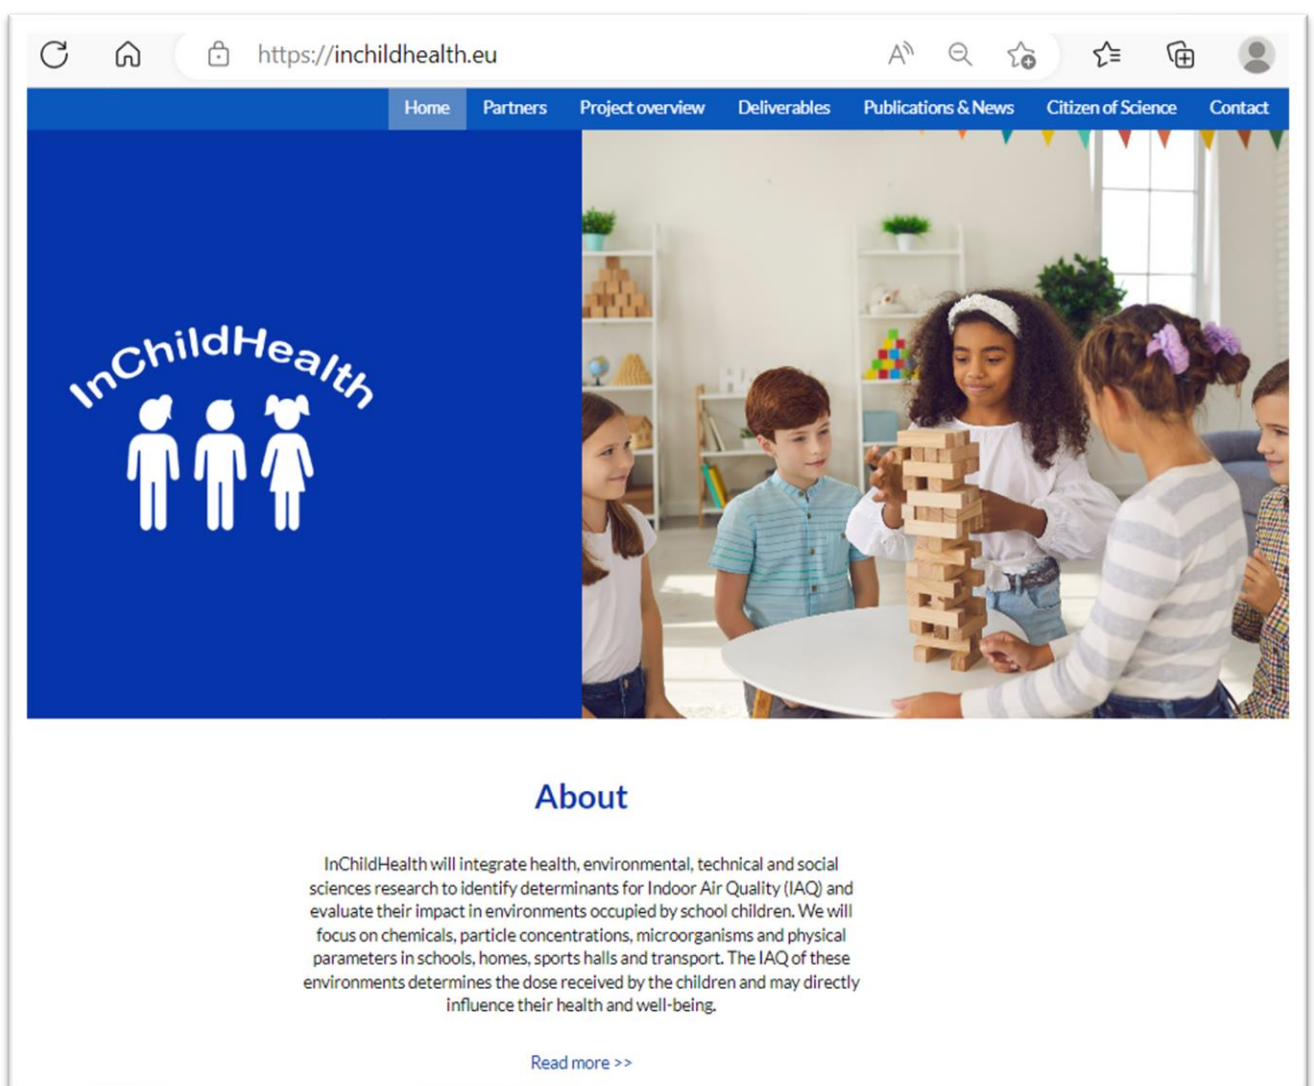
https://inchildhealth.eu

Home Partners Project overview Deliverables Publications & News Citizen of Science Contact

InChildHealth

About

InChildHealth will integrate health, environmental, technical and social sciences research to identify determinants for Indoor Air Quality (IAQ) and evaluate their impact in environments occupied by school children. We will focus on chemicals, particle concentrations, microorganisms and physical parameters in schools, homes, sports halls and transport. The IAQ of these environments determines the dose received by the children and may directly influence their health and well-being.

Read more >>